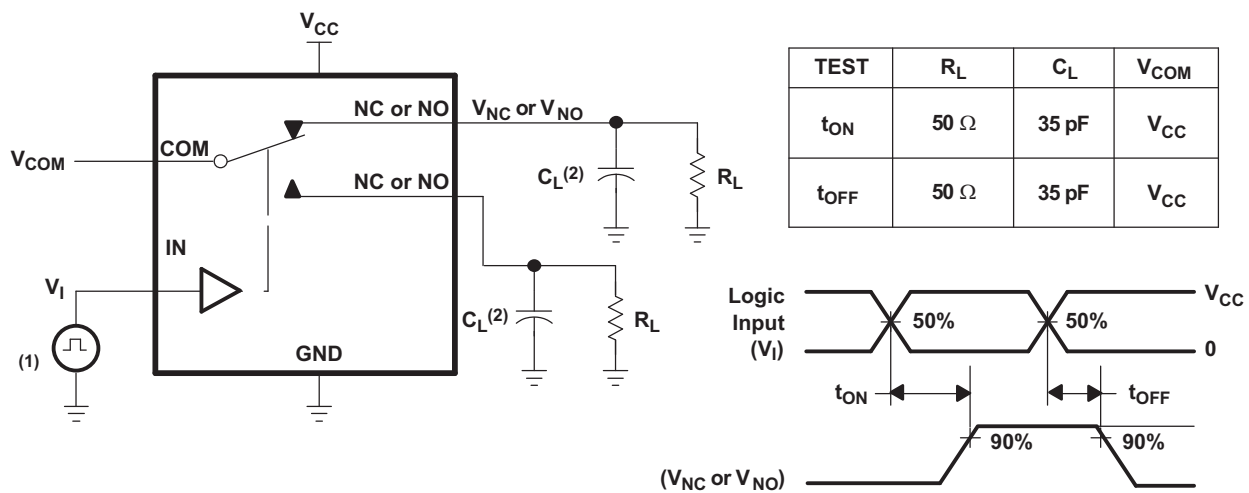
$V_{CC}$

NC or NO

$V_{NC}$ or $V_{NO}$

$V_{COM}$

COM

NC or NO

$C_L^{(2)}$

$R_L$

IN

$V_I$

$C_L^{(2)}$

$R_L$

(1)

GND

| TEST | $R_L$ | $C_L$ | $V_{COM}$ |
|---|---|---|---|
| $t_{ON}$ | 50 Ω | 35 pF | $V_{CC}$ |
| $t_{OFF}$ | 50 Ω | 35 pF | $V_{CC}$ |

Logic Input ($V_I$)

50%

50%

$V_{CC}$

0

$t_{ON}$

$t_{OFF}$

90%

90%

($V_{NC}$ or $V_{NO}$)